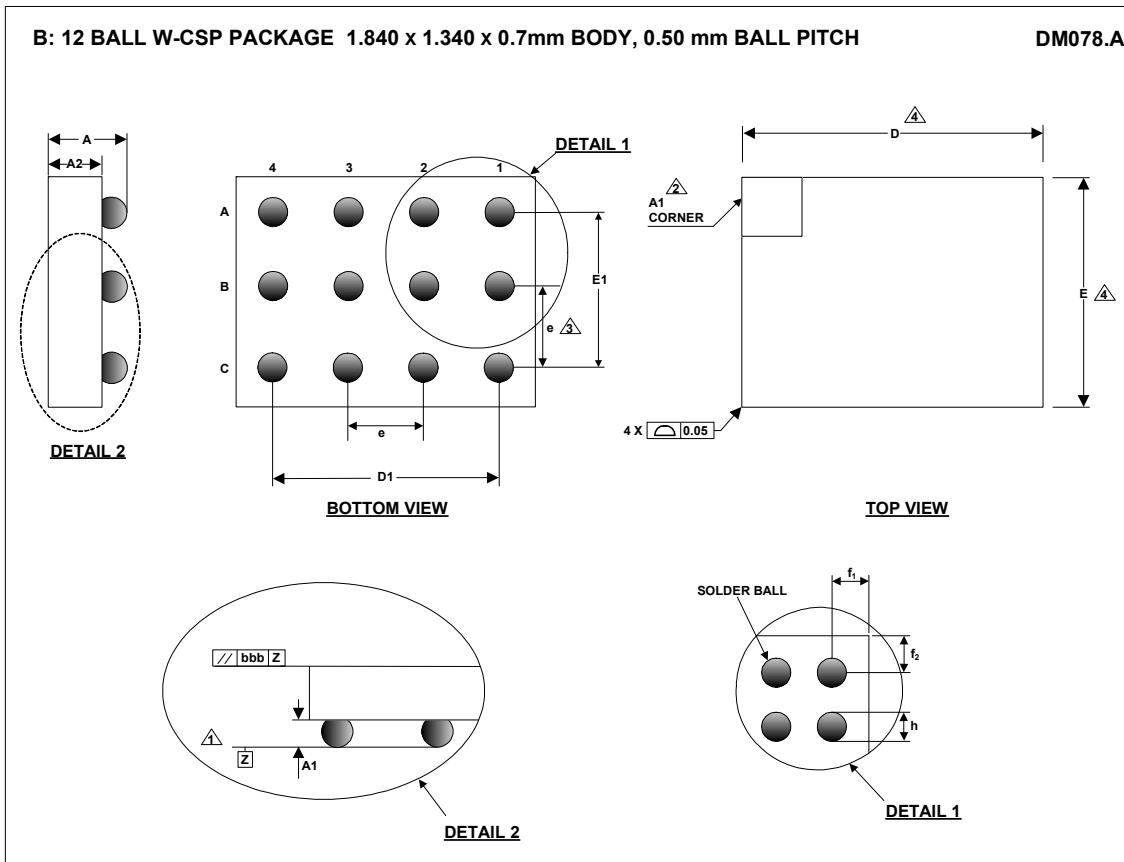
B: 12 BALL W-CSP PACKAGE 1.840 x 1.340 x 0.7mm BODY, 0.50 mm BALL PITCH

DM078.A

A

A2

DETAIL 2

DETAIL 1

4 3 2 1

A

B

C

E1

e 3

e

D1

BOTTOM VIEW

4

D

2

A1 CORNER

E 4

4 X 0.05

TOP VIEW

// bbb Z

1

Z

A1

DETAIL 2

SOLDER BALL

$f_1$

$f_2$

h

DETAIL 1